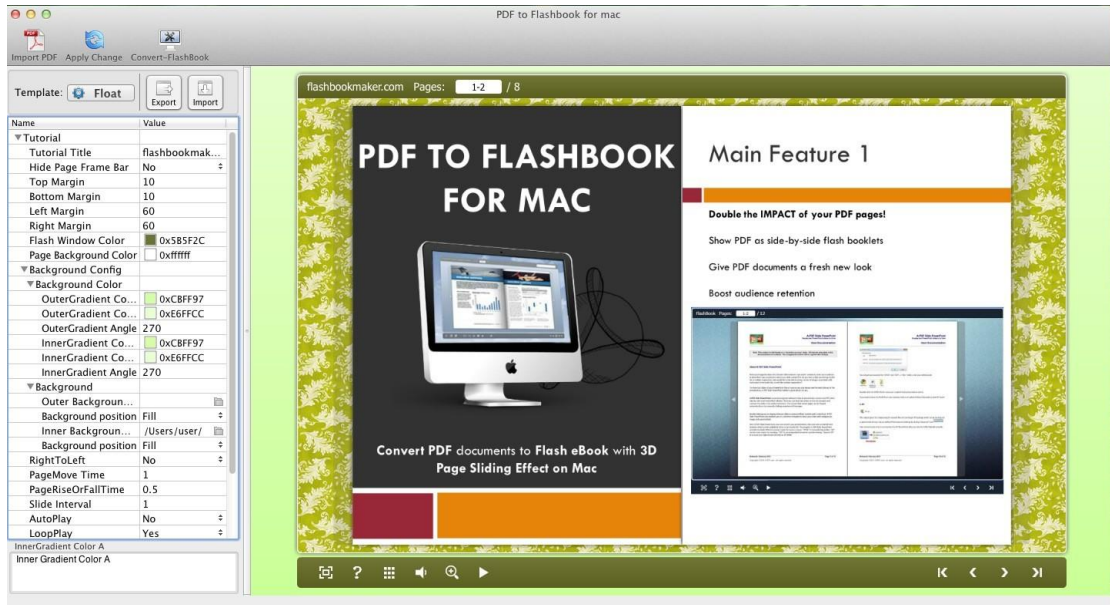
PDF to Flashbook for mac

Import PDF Apply Change Convert-FlashBook

Template: Float Export Import

| Name | Value |
|---|---|
| ▼Tutorial | |
| Tutorial Title | flashbookmak... |
| Hide Page Frame Bar | No |
| Top Margin | 10 |
| Bottom Margin | 10 |
| Left Margin | 60 |
| Right Margin | 60 |
| Flash Window Color | 0x5B5F2C |
| Page Background Color | 0xffffff |
| ▼Background Config | |
| ▼Background Color | |
| OuterGradient Co... | 0xCBFF97 |
| OuterGradient Co... | 0xE6FFCC |
| OuterGradient Angle | 270 |
| InnerGradient Co... | 0xCBFF97 |
| InnerGradient Co... | 0xE6FFCC |
| InnerGradient Angle | 270 |
| ▼Background | |
| Outer Backgroun... | |
| Background position | Fill |
| Inner Backgroun... | /Users/user/ |
| Background position | Fill |
| RightToLeft | No |
| PageMove Time | 1 |
| PageRiseOrFallTime | 0.5 |
| Slide Interval | 1 |
| AutoPlay | No |
| LoopPlay | Yes |

InnerGradient Color A
Inner Gradient Color A

flashbookmaker.com Pages: 1-2 / 8

PDF TO FLASHBOOK FOR MAC

Convert PDF documents to Flash eBook with 3D Page Sliding Effect on Mac

Main Feature 1

Double the IMPACT of your PDF pages!

Show PDF as side-by-side flash booklets

Give PDF documents a fresh new look

Boost audience retention